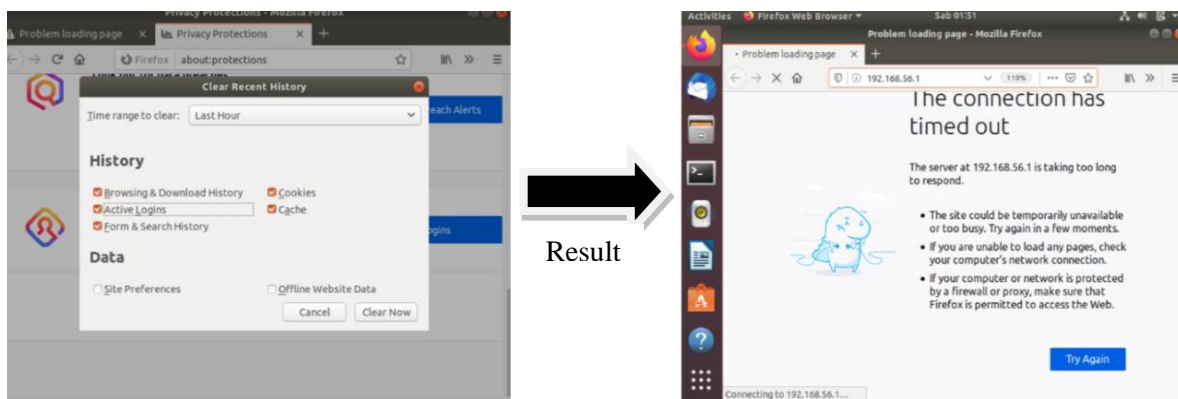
Privacy Protections - Mozilla Firefox

Problem loading page

Privacy Protections

Firefox about:protections

Clear Recent History

Time range to clear: Last Hour

History

Browsing & Download History

Cookies

Active Logins

Cache

Form & Search History

Data

Site Preferences

Offline Website Data

Cancel

Clear Now

each Alerts

ogins

Result

Activities Firefox Web Browser Sab 01:51

Problem loading page - Mozilla Firefox

Problem loading page

192.168.56.1

110%

The connection has timed out

The server at 192.168.56.1 is taking too long to respond.

• The site could be temporarily unavailable or too busy. Try again in a few moments.

• If you are unable to load any pages, check your computer's network connection.

• If your computer or network is protected by a firewall or proxy, make sure that Firefox is permitted to access the Web.

Try Again

Connecting to 192.168.56.1...